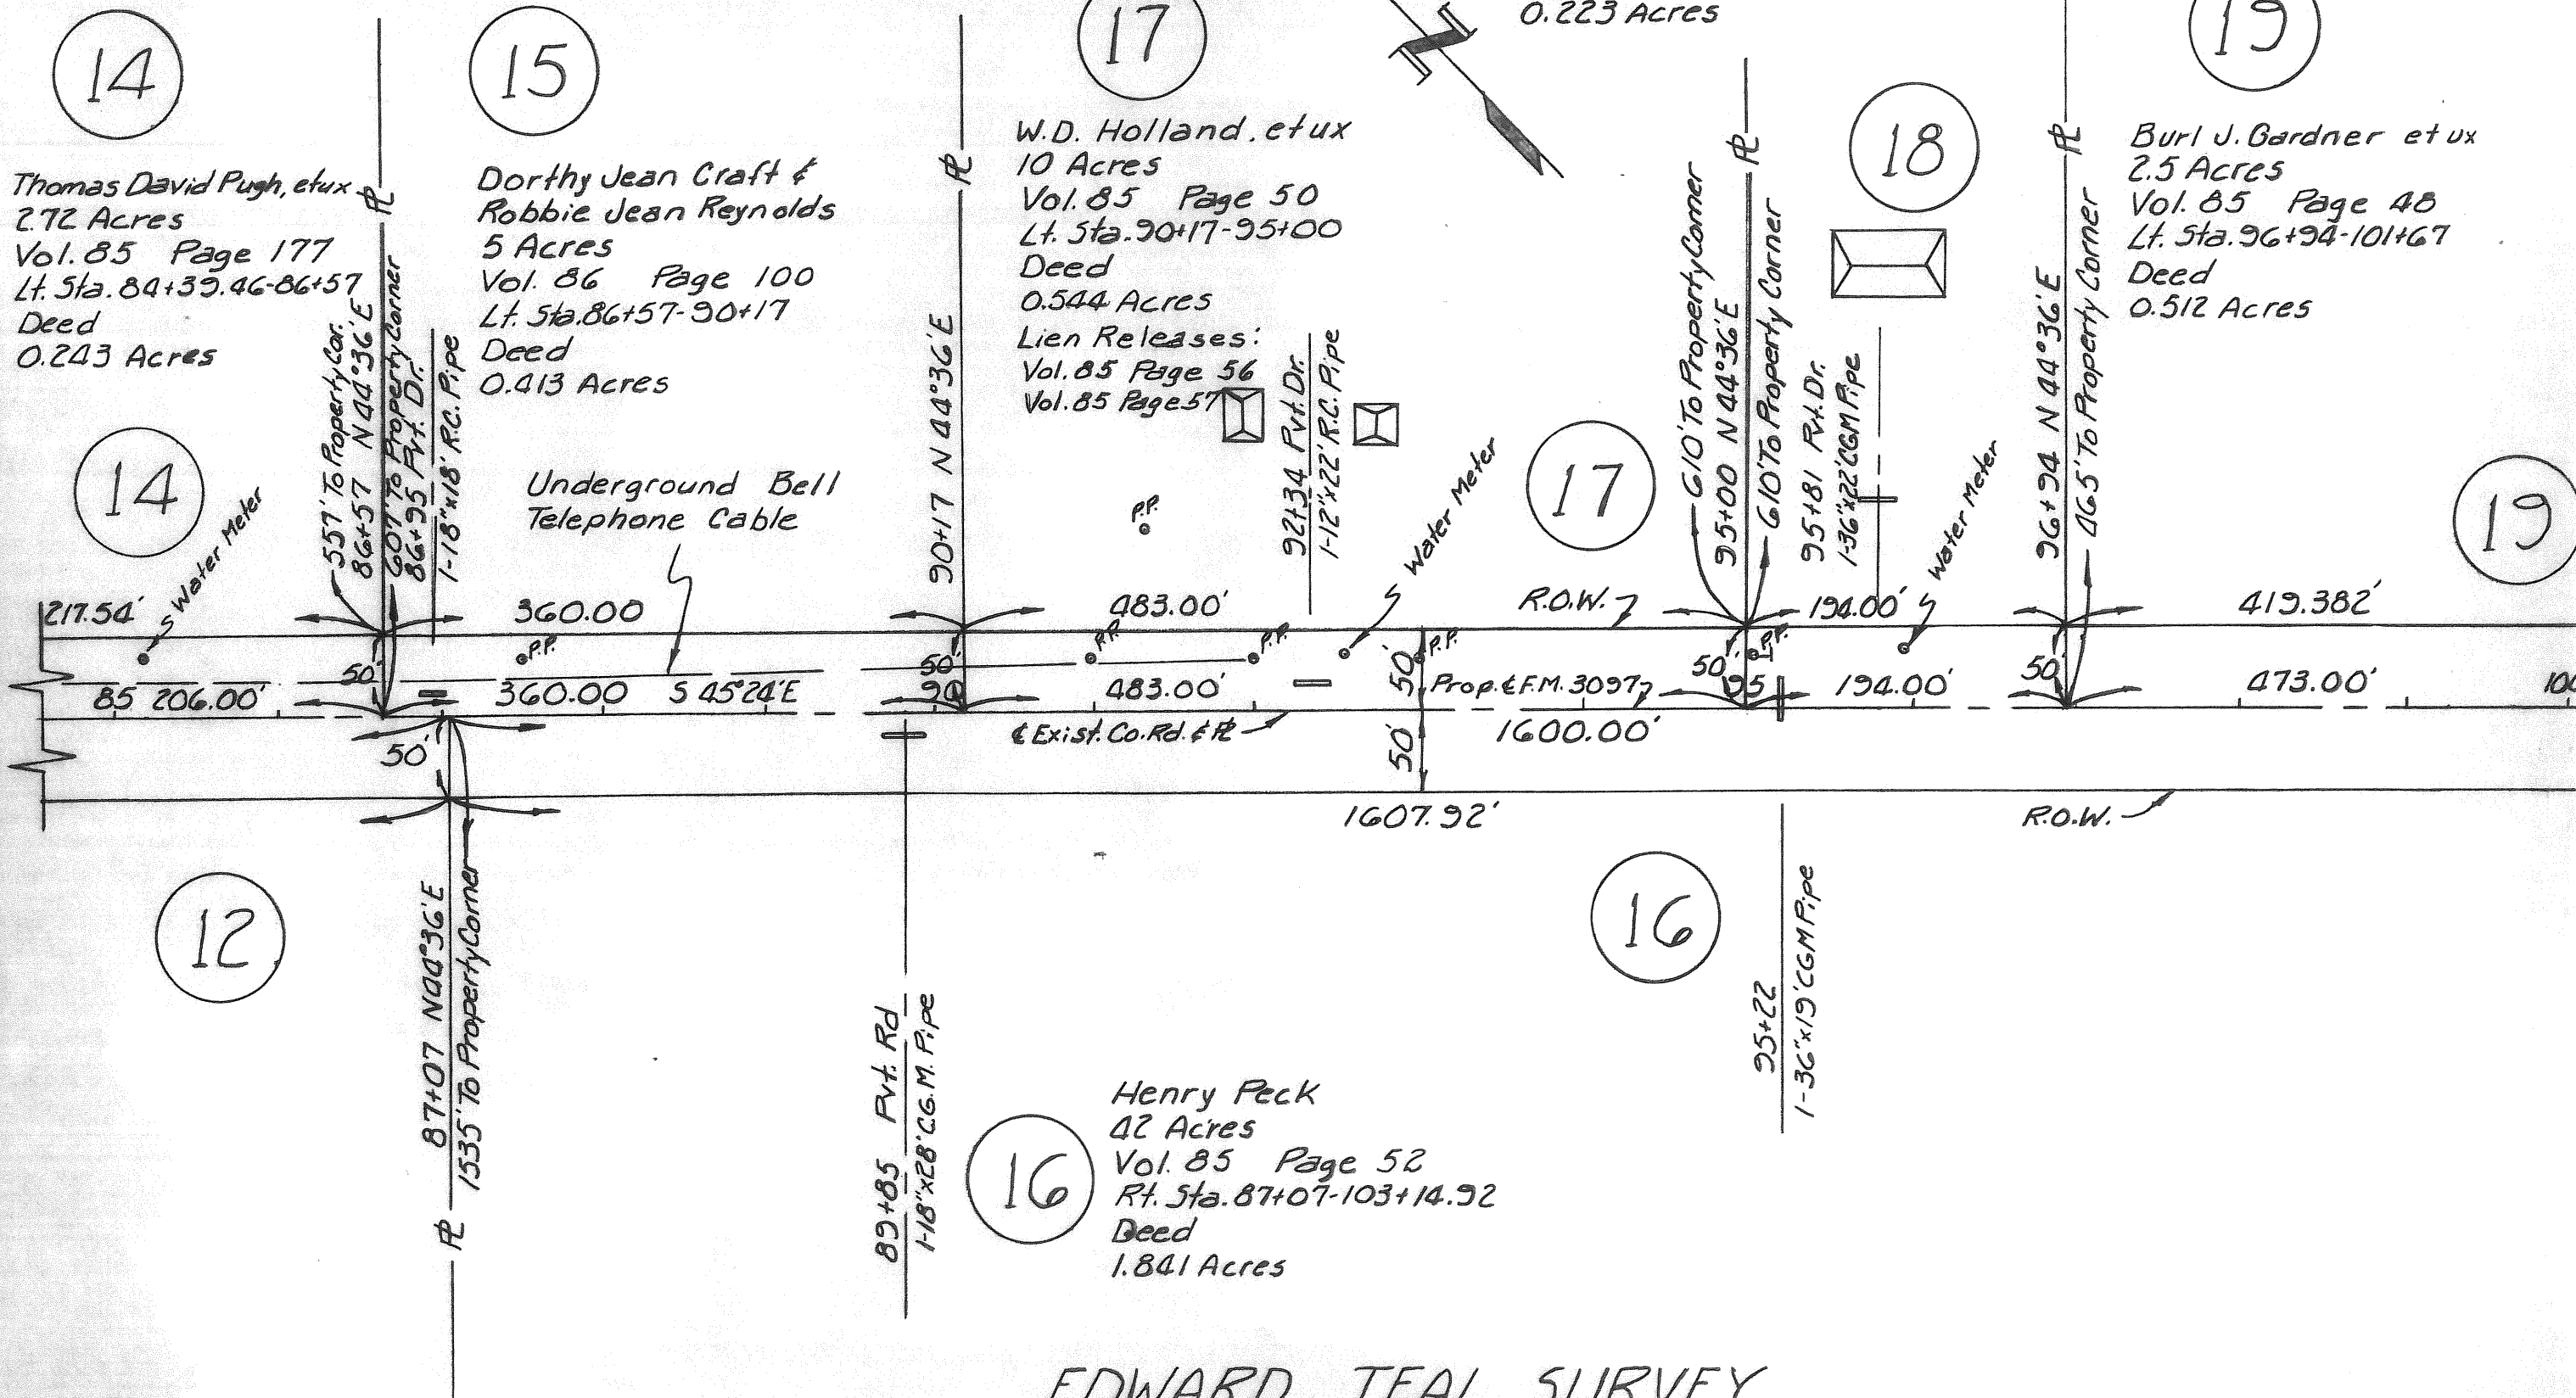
0.223 Acres

14

15

17

19

18

W.D. Holland, etux
10 Acres
Vol. 85 Page 50
Lt. Sta. 90+17-95+00
Deed
0.544 Acres
Lien Releases:
Vol. 85 Page 56
Vol. 85 Page 57

Thomas David Pugh, etux
2.72 Acres
Vol. 85 Page 177
Lt. Sta. 84+39.46-86+57
Deed
0.243 Acres

Dorthy Jean Craft &
Robbie Jean Reynolds
5 Acres
Vol. 86 Page 100
Lt. Sta. 86+57-90+17
Deed
0.413 Acres

Burl J. Gardner etux
2.5 Acres
Vol. 85 Page 48
Lt. Sta. 96+94-101+67
Deed
0.512 Acres

14

Water Meter

557' To Property Cor.
86+57 N 44°36' E
601' To Property Corner
86+95 Pvt. Dr.
1-18"x18' R.C. Pipe

Underground Bell
Telephone Cable

90+17 N 44°36' E

P.P.

92+34 Pvt. Dr.
1-12"x22' R.C. Pipe

Water Meter

17

610' To Property Corner
95+00 N 44°36' E
610' To Property Corner

95+81 Pvt. Dr.
1-36"x22' CGM Pipe

Water Meter

96+94 N 44°36' E
465' To Property Corner

19

217.54'

360.00

483.00'

R.O.W.

194.00'

419.382'

50'

P.P.

50'

P.P.

P.P.

50'

P.P.

50'

P.P.

50'

85 206.00'

360.00 S 45°24' E

90

483.00'

Prop. ℄ F.M. 3097

95

194.00'

473.00'

100

50'

℄ Exist. Co. Rd. & ℄

50'

1600.00'

1607.92'

R.O.W.

12

16

87+07 N 44°36' E
1535' To Property Corner

89+85 Pvt. Rd
1-18"x28' C.G.M. Pipe

95+22
1-36"x19' CGM Pipe

Henry Peck
42 Acres
Vol. 85 Page 52
Rt. Sta. 87+07-103+14.92
Deed
1.841 Acres

16

EDWARD TEAL SURVEY